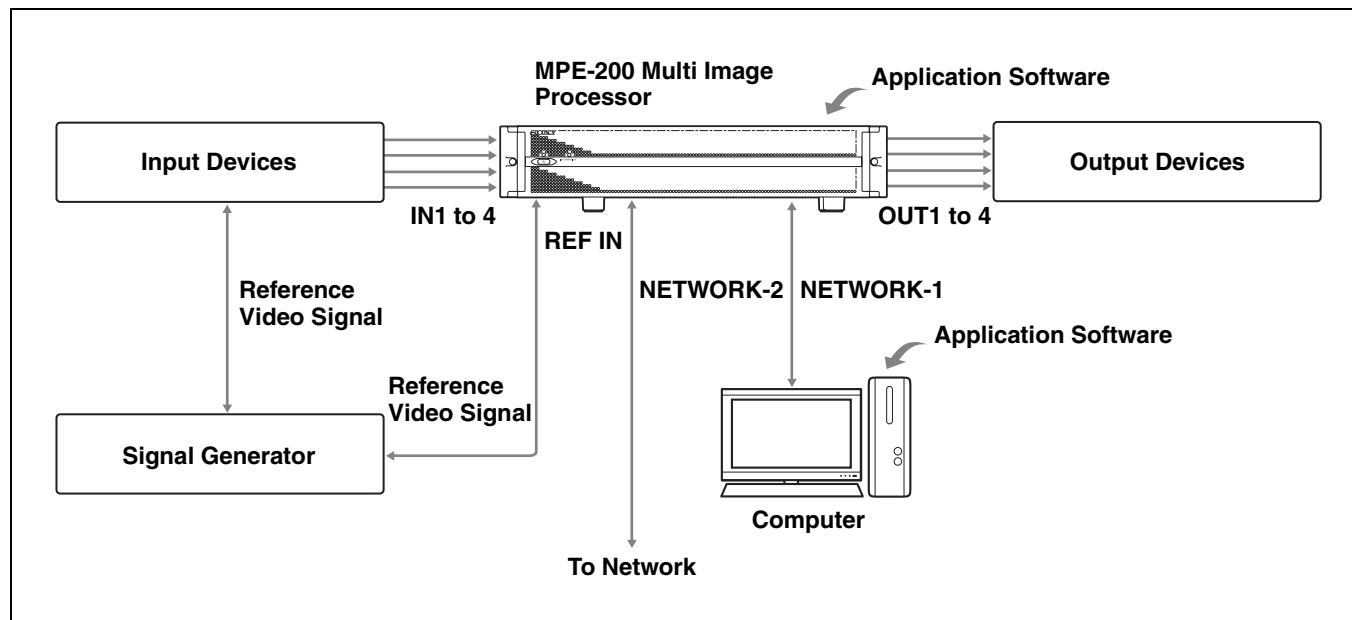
MPE-200 Multi Image Processor

Application Software

Input Devices

Output Devices

IN1 to 4

REF IN

OUT1 to 4

Reference Video Signal

NETWORK-2

NETWORK-1

Application Software

Reference Video Signal

Signal Generator

Computer

To Network